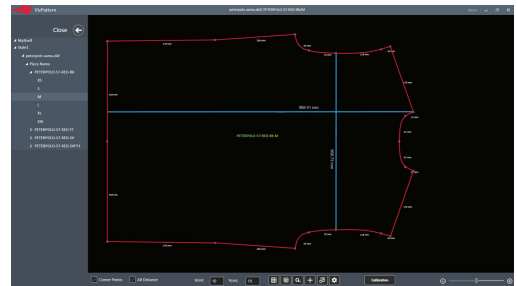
VisPattern

peterpolo-sema.dxf PETERPOLO-ST-RED-BK/M

Close

MyShelf
Select
peterpolo-sema.dxf
Piece Name
PETERPOLO-ST-RED-BK
XS
S
M
L
XL
XXL
PETERPOLO-ST-RED-FT
PETERPOLO-ST-RED-SV
PETERPOLO-ST-RED-SVFTS

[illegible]

880.41 mm

PETERPOLO-ST-RED-BK-M

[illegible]

Corner Points
All Distance

Calibration